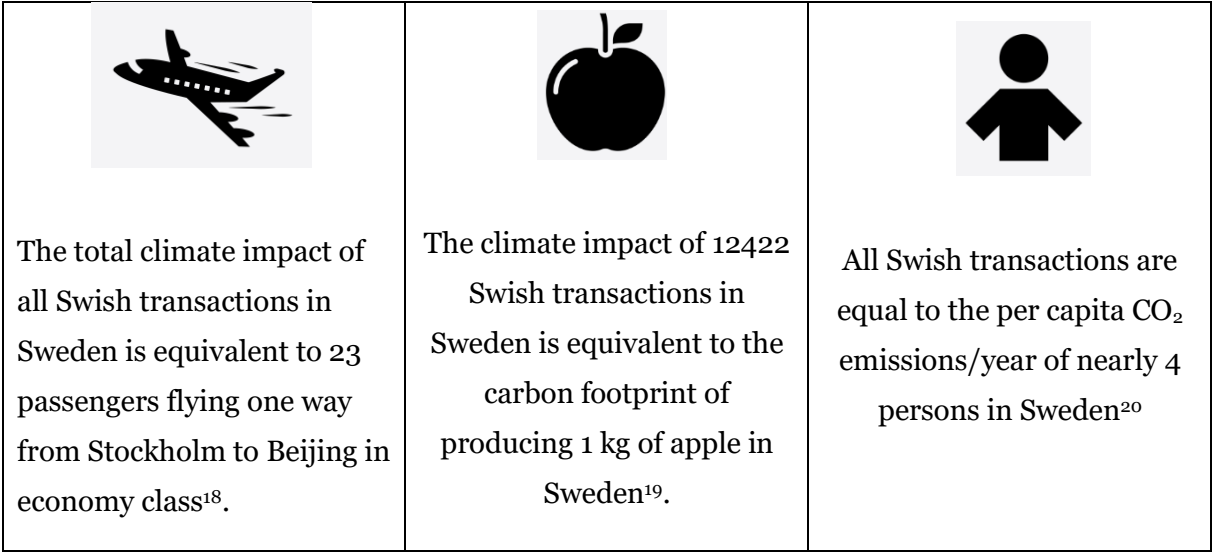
| The total climate impact of all Swish transactions in Sweden is equivalent to 23 passengers flying one way from Stockholm to Beijing in economy class$^{18}$. | The climate impact of 12422 Swish transactions in Sweden is equivalent to the carbon footprint of producing 1 kg of apple in Sweden$^{19}$. | All Swish transactions are equal to the per capita $CO_2$ emissions/year of nearly 4 persons in Sweden$^{20}$ |
|---|---|---|